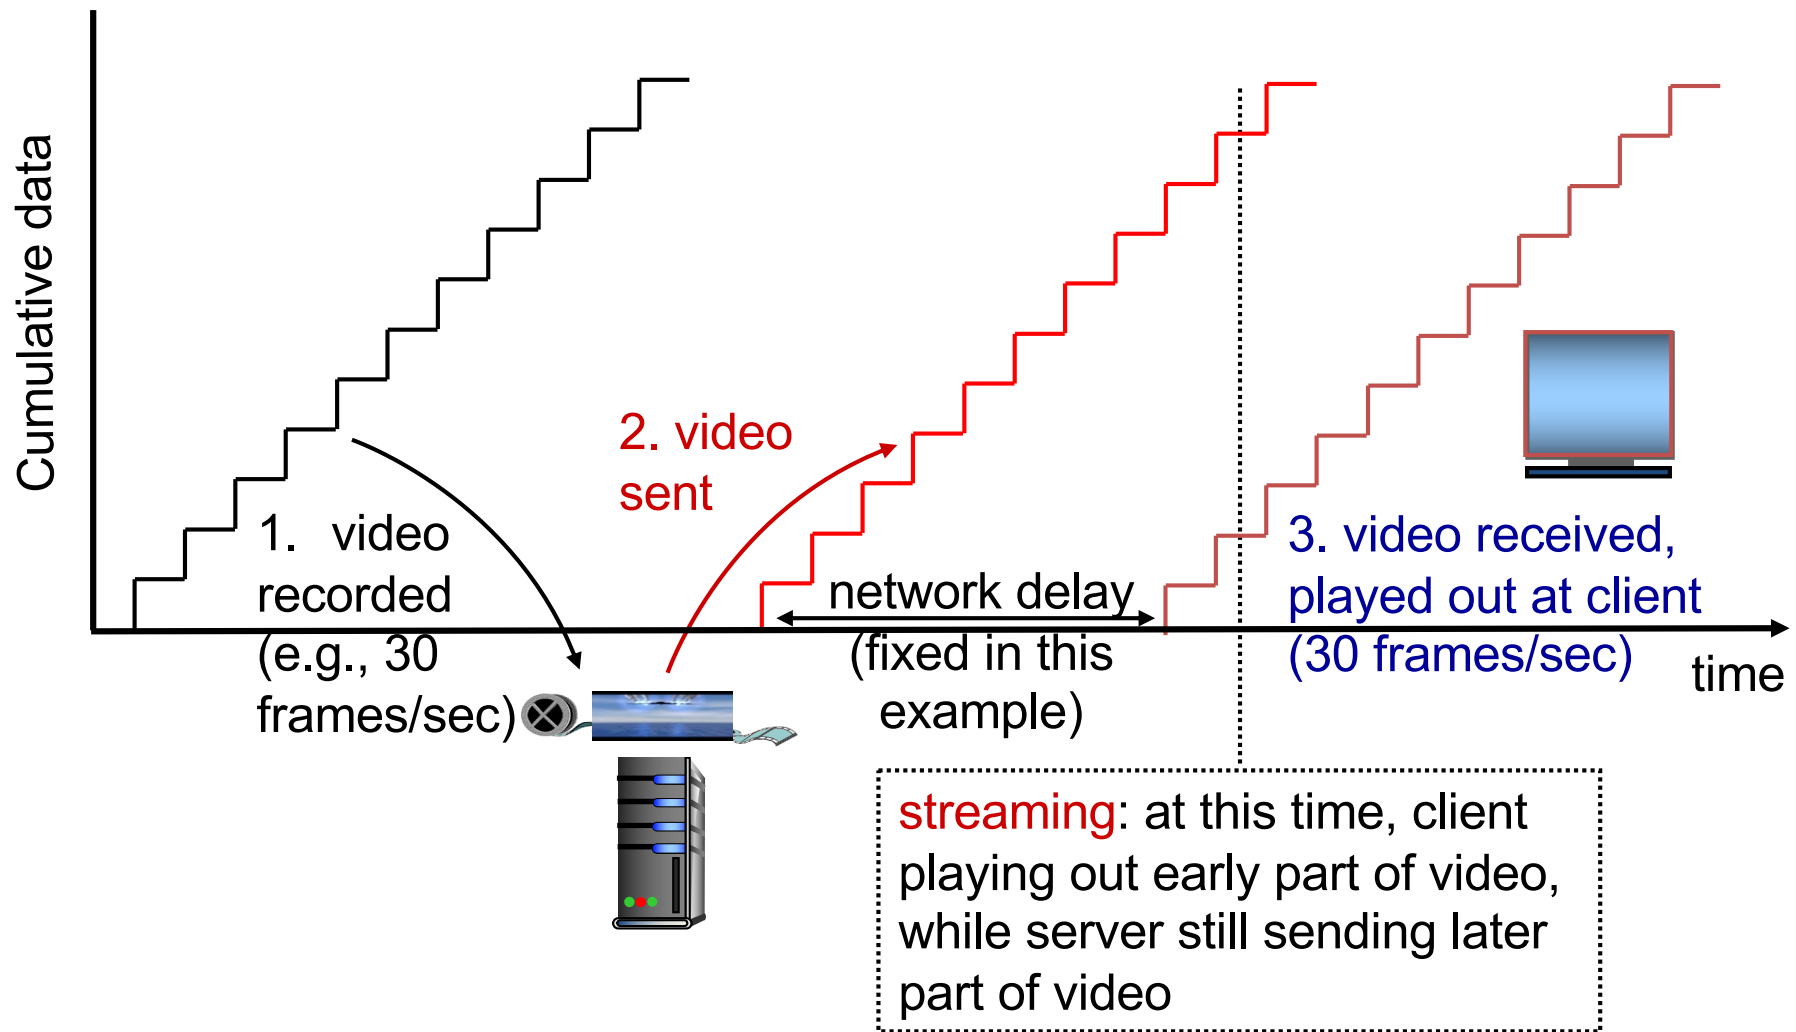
Cumulative data

2. video sent

1. video recorded (e.g., 30 frames/sec)

network delay (fixed in this example)

3. video received, played out at client (30 frames/sec)

time

streaming: at this time, client playing out early part of video, while server still sending later part of video